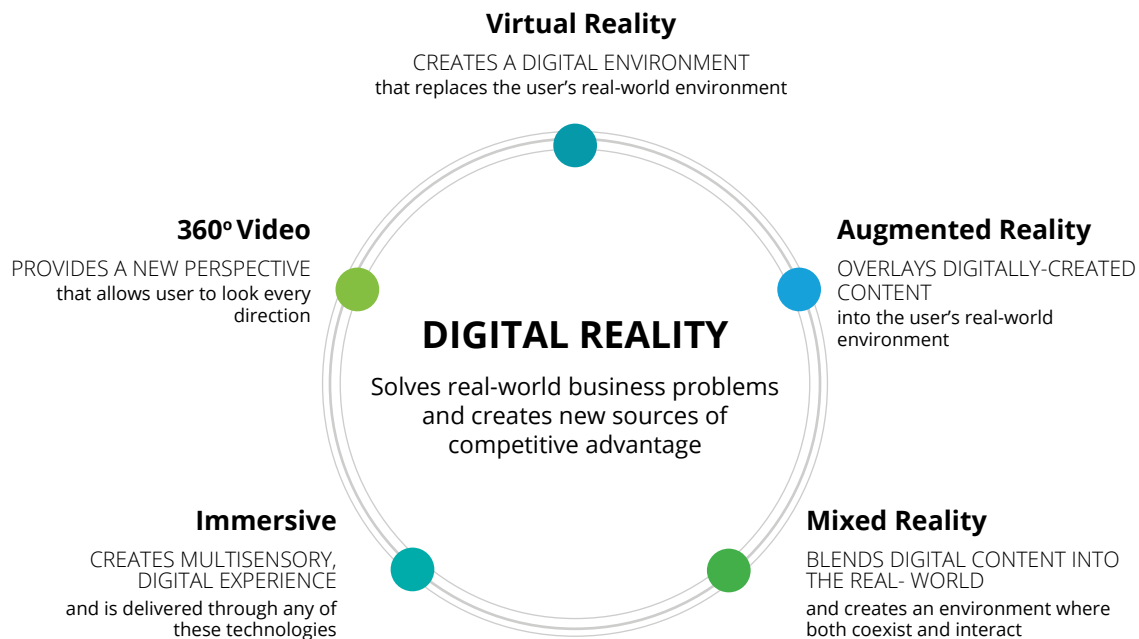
Virtual Reality

CREATES A DIGITAL ENVIRONMENT
that replaces the user’s real-world environment

360$^{o}$ Video

PROVIDES A NEW PERSPECTIVE
that allows user to look every direction

Augmented Reality

OVERLAYS DIGITALLY-CREATED CONTENT
into the user’s real-world environment

DIGITAL REALITY

Solves real-world business problems and creates new sources of competitive advantage

Immersive

CREATES MULTISENSORY, DIGITAL EXPERIENCE
and is delivered through any of these technologies

Mixed Reality

BLENDS DIGITAL CONTENT INTO THE REAL- WORLD
and creates an environment where both coexist and interact